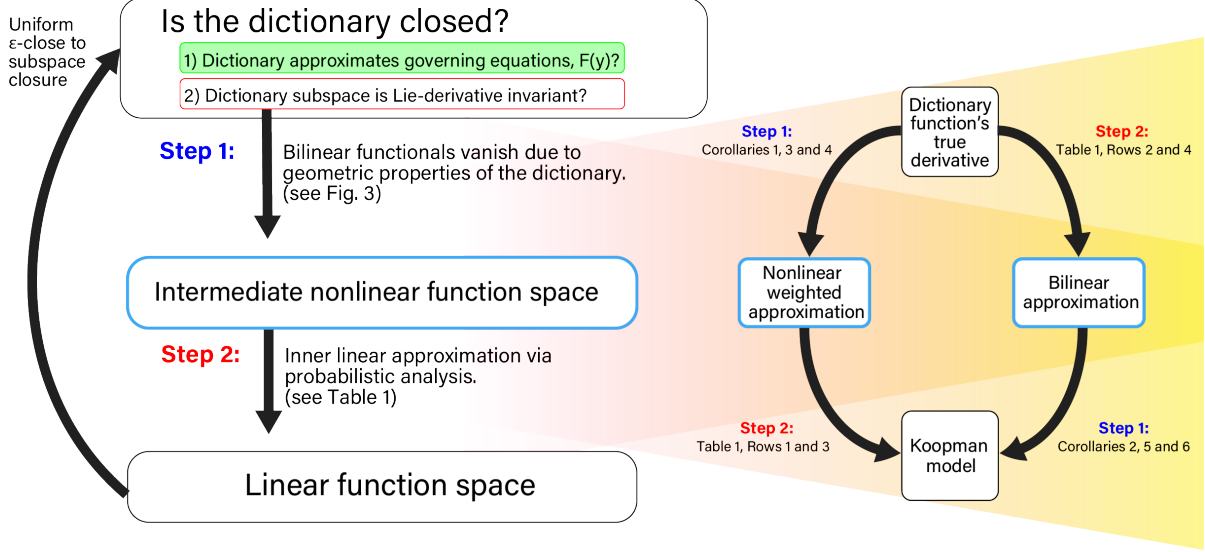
Uniform ε-close to subspace closure

Is the dictionary closed?

1) Dictionary approximates governing equations, F(y)?

2) Dictionary subspace is Lie-derivative invariant?

Step 1:

Bilinear functionals vanish due to geometric properties of the dictionary. (see Fig. 3)

Intermediate nonlinear function space

Step 2:

Inner linear approximation via probabilistic analysis. (see Table 1)

Linear function space

Dictionary function's true derivative

Step 1:
Corollaries 1, 3 and 4

Step 2:
Table 1, Rows 2 and 4

Nonlinear weighted approximation

Bilinear approximation

Step 2:
Table 1, Rows 1 and 3

Koopman model

Step 1:
Corollaries 2, 5 and 6